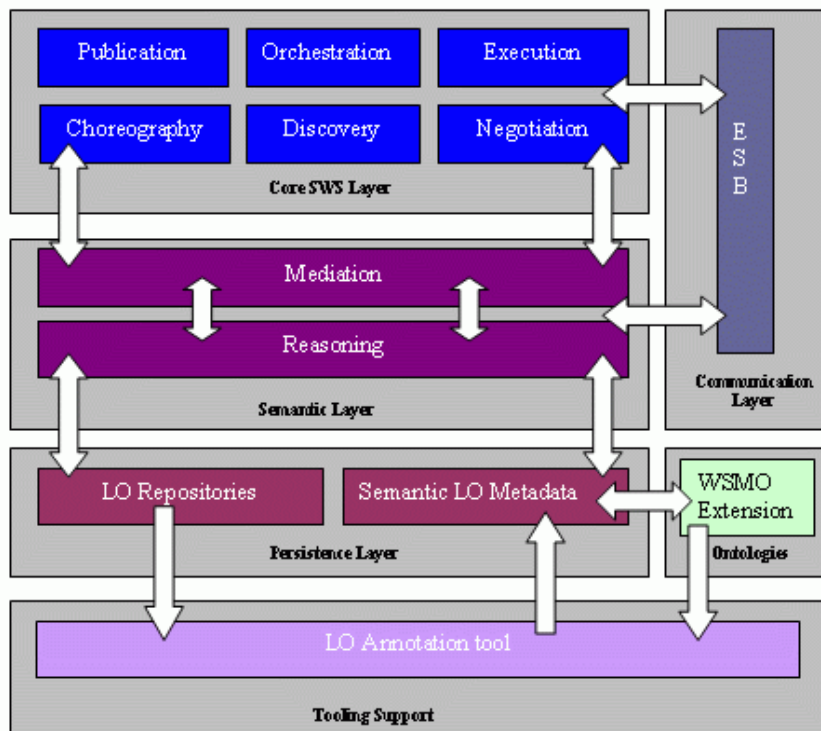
Publication

Orchestration

Execution

Choreography

Discovery

Negotiation

Core SWS Layer

E
S
B

Mediation

Reasoning

Semantic Layer

Communication Layer

LO Repositories

Semantic LO Metadata

WSMO Extension

Persistence Layer

Ontologies

LO Annotation tool

Tooling Support